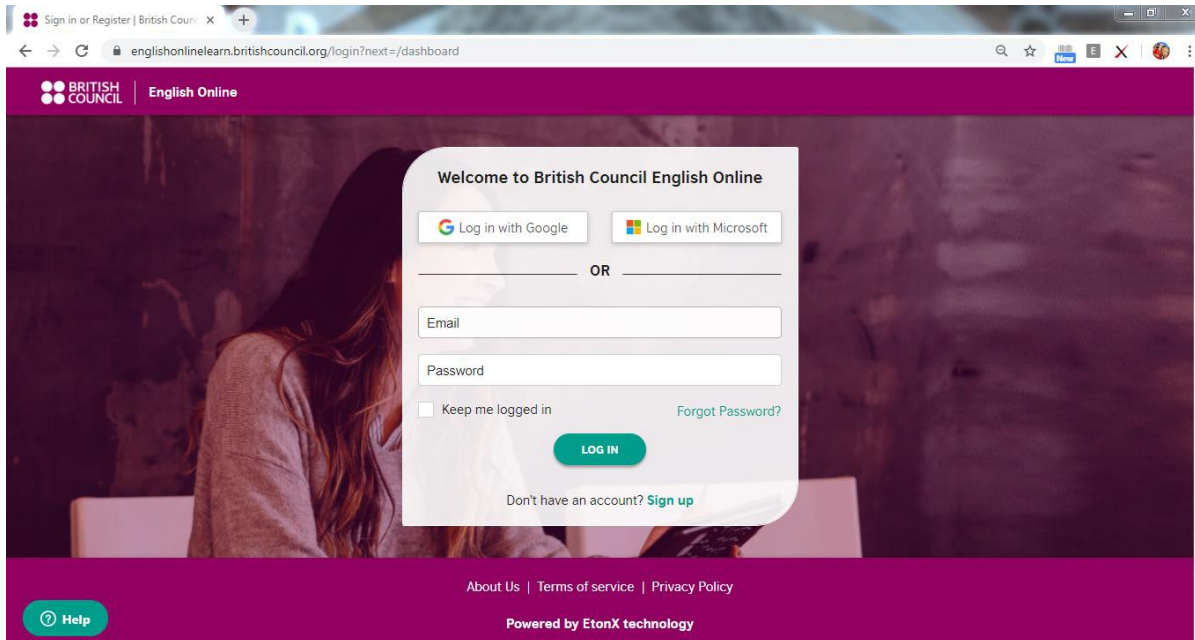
Sign in or Register | British Counc

englishonlinelearn.britishcouncil.org/login?next=/dashboard

New

BRITISH COUNCIL

English Online

Welcome to British Council English Online

Log in with Google

Log in with Microsoft

OR

Email

Password

Keep me logged in

Forgot Password?

LOG IN

Don't have an account? Sign up

About Us | Terms of service | Privacy Policy

Powered by EtonX technology

Help